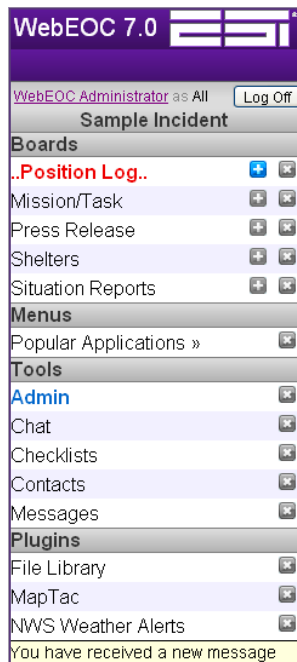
WebEOC 7.0 ESi

WebEOC Administrator as All Log Off

Sample Incident

Boards

..Position Log..

Mission/Task

Press Release

Shelters

Situation Reports

Menus

Popular Applications »

Tools

Admin

Chat

Checklists

Contacts

Messages

Plugins

File Library

MapTac

NWS Weather Alerts

You have received a new message